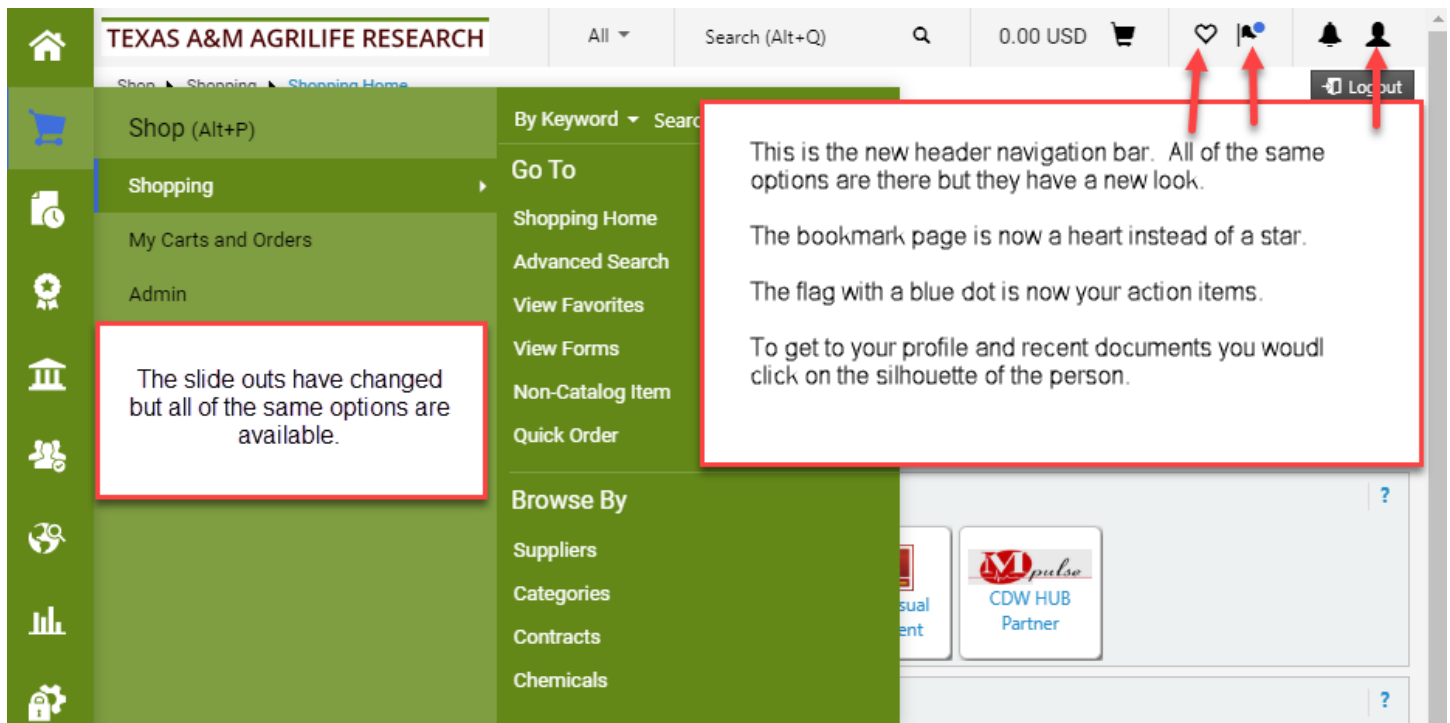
TEXAS A&M AGRILIFE RESEARCH

All

Search (Alt+Q)

0.00 USD

Logout

Shop ▸ Shopping ▸ Shopping Home

Shop (Alt+P)

Shopping

My Carts and Orders

Admin

By Keyword Searc

Go To

Shopping Home

Advanced Search

View Favorites

View Forms

Non-Catalog Item

Quick Order

Browse By

Suppliers

Categories

Contracts

Chemicals

This is the new header navigation bar. All of the same options are there but they have a new look.

The bookmark page is now a heart instead of a star.

The flag with a blue dot is now your action items.

To get to your profile and recent documents you woudl click on the silhouette of the person.

The slide outs have changed but all of the same options are available.

?

sual
ent

M pulse

CDW HUB Partner

?